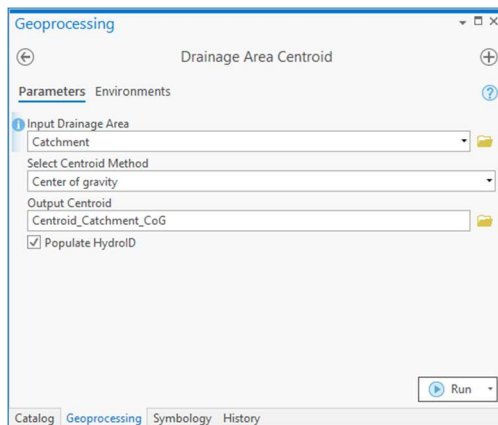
Geoprocessing

Drainage Area Centroid

Parameters Environments

Input Drainage Area
Catchment

Select Centroid Method
Center of gravity

Output Centroid
Centroid_Catchment_CoG

Populate HydroID

Run

Catalog Geoprocessing Symbology History